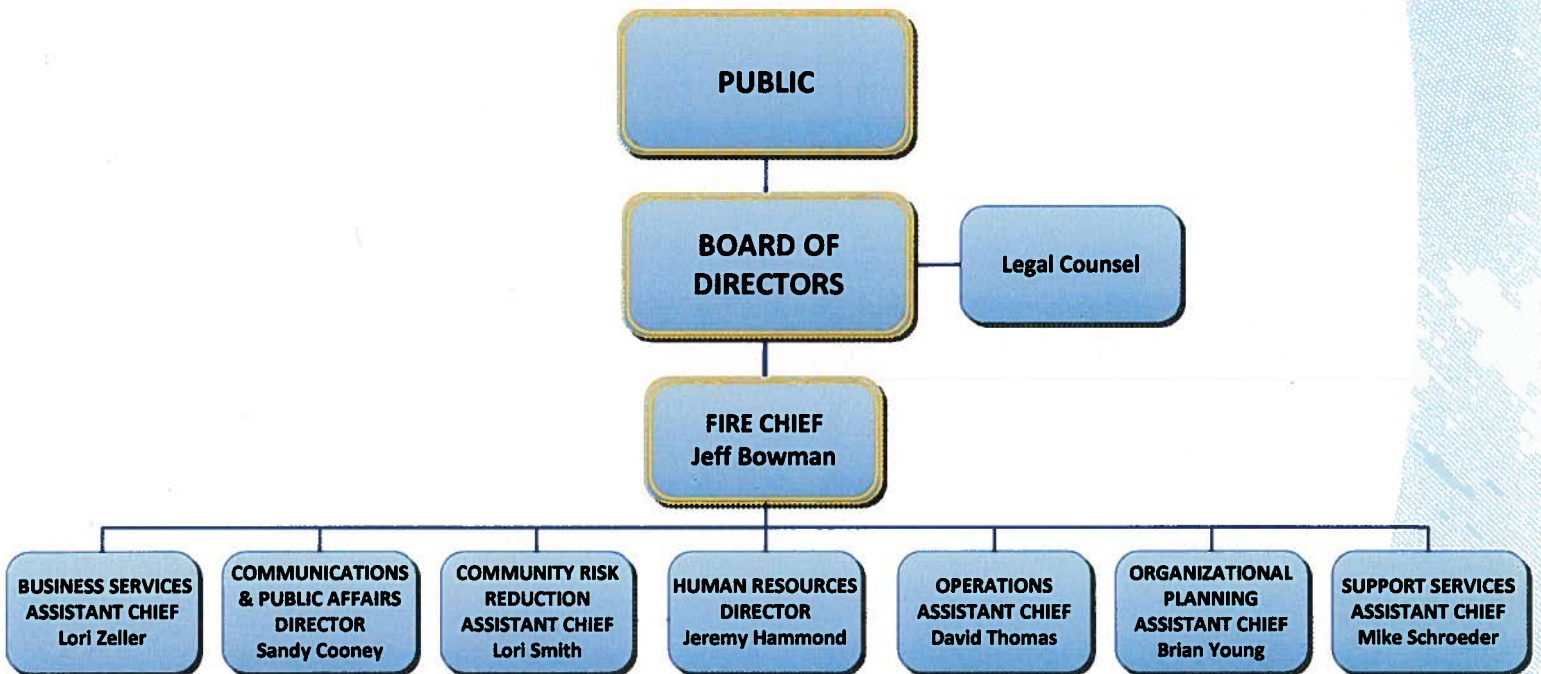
PUBLIC

BOARD OF DIRECTORS

Legal Counsel

FIRE CHIEF
Jeff Bowman

BUSINESS SERVICES
ASSISTANT CHIEF
Lori Zeller

COMMUNICATIONS
& PUBLIC AFFAIRS
DIRECTOR
Sandy Cooney

COMMUNITY RISK
REDUCTION
ASSISTANT CHIEF
Lori Smith

HUMAN RESOURCES
DIRECTOR
Jeremy Hammond

OPERATIONS
ASSISTANT CHIEF
David Thomas

ORGANIZATIONAL
PLANNING
ASSISTANT CHIEF
Brian Young

SUPPORT SERVICES
ASSISTANT CHIEF
Mike Schroeder